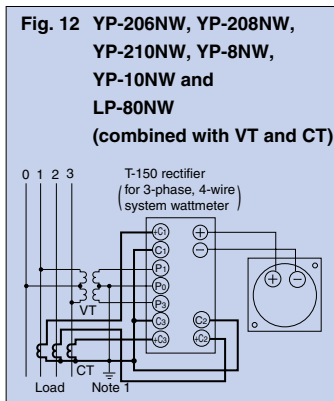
Fig. 12 YP-206NW, YP-208NW, YP-210NW, YP-8NW, YP-10NW and LP-80NW (combined with VT and CT)

0 1 2 3

T-150 rectifier (for 3-phase, 4-wire system wattmeter)

+C1
C1
P1
P0
P3
C3
+C3
C2
+C2

VT

CT

Load

Note 1